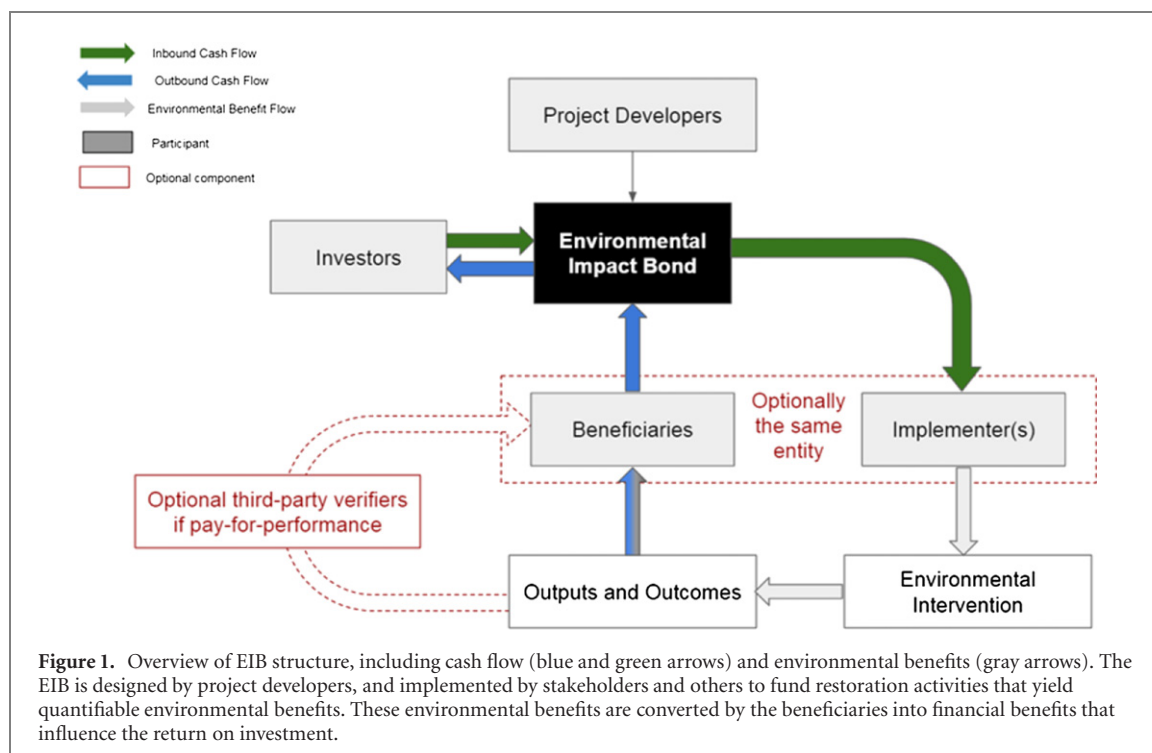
Inbound Cash Flow
Outbound Cash Flow
Environmental Benefit Flow
Participant
Optional component

Project Developers

Investors

Environmental Impact Bond

Beneficiaries

Optionally the same entity

Implementer(s)

Optional third-party verifiers if pay-for-performance

Outputs and Outcomes

Environmental Intervention

**Figure 1.** Overview of EIB structure, including cash flow (blue and green arrows) and environmental benefits (gray arrows). The EIB is designed by project developers, and implemented by stakeholders and others to fund restoration activities that yield quantifiable environmental benefits. These environmental benefits are converted by the beneficiaries into financial benefits that influence the return on investment.